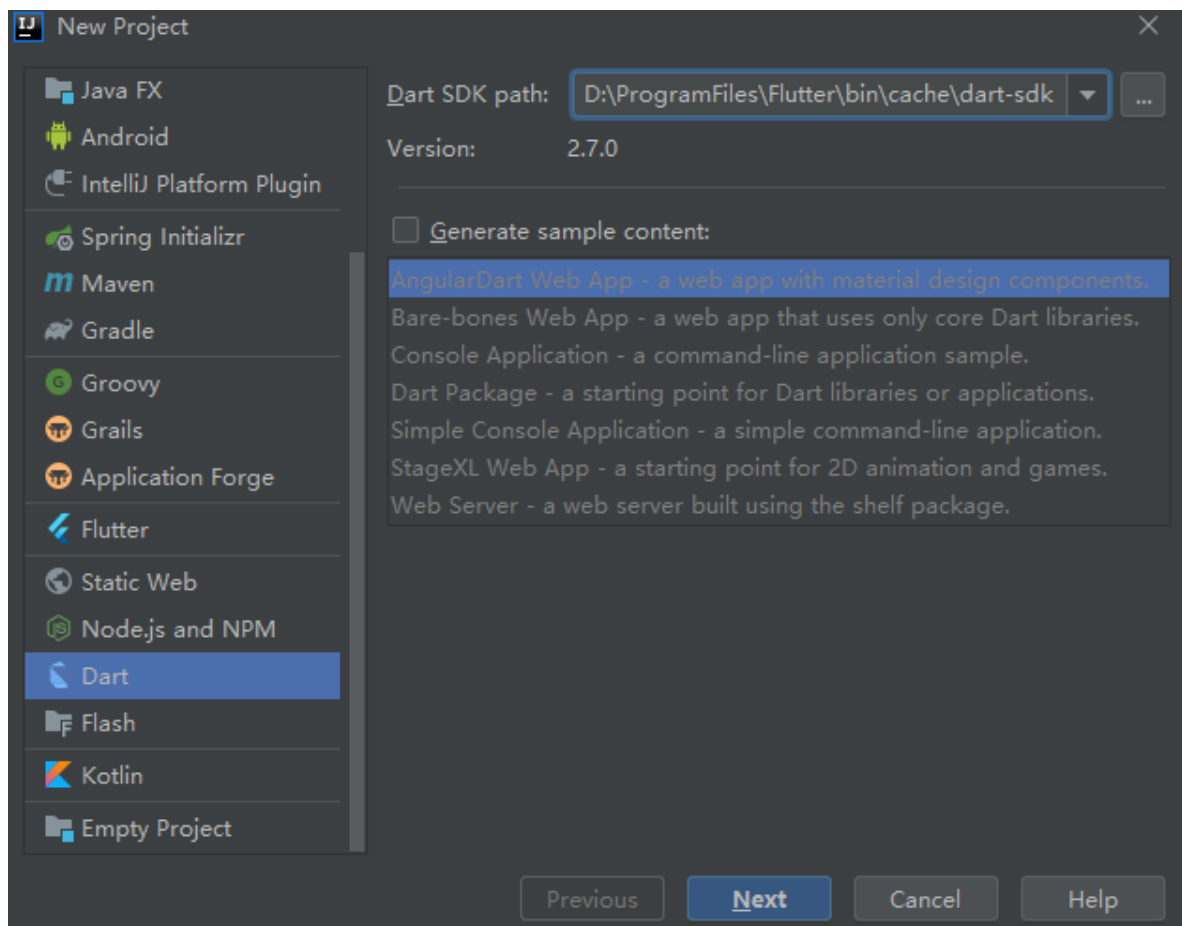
New Project

Java FX
Android
IntelliJ Platform Plugin
Spring Initializr
Maven
Gradle
Groovy
Grails
Application Forge
Flutter
Static Web
Node.js and NPM
Dart
Flash
Kotlin
Empty Project

Dart SDK path: D:\ProgramFiles\Flutter\bin\cache\dart-sdk ...
Version: 2.7.0

Generate sample content:

AngularDart Web App - a web app with material design components.
Bare-bones Web App - a web app that uses only core Dart libraries.
Console Application - a command-line application sample.
Dart Package - a starting point for Dart libraries or applications.
Simple Console Application - a simple command-line application.
StageXL Web App - a starting point for 2D animation and games.
Web Server - a web server built using the shelf package.

Previous Next Cancel Help